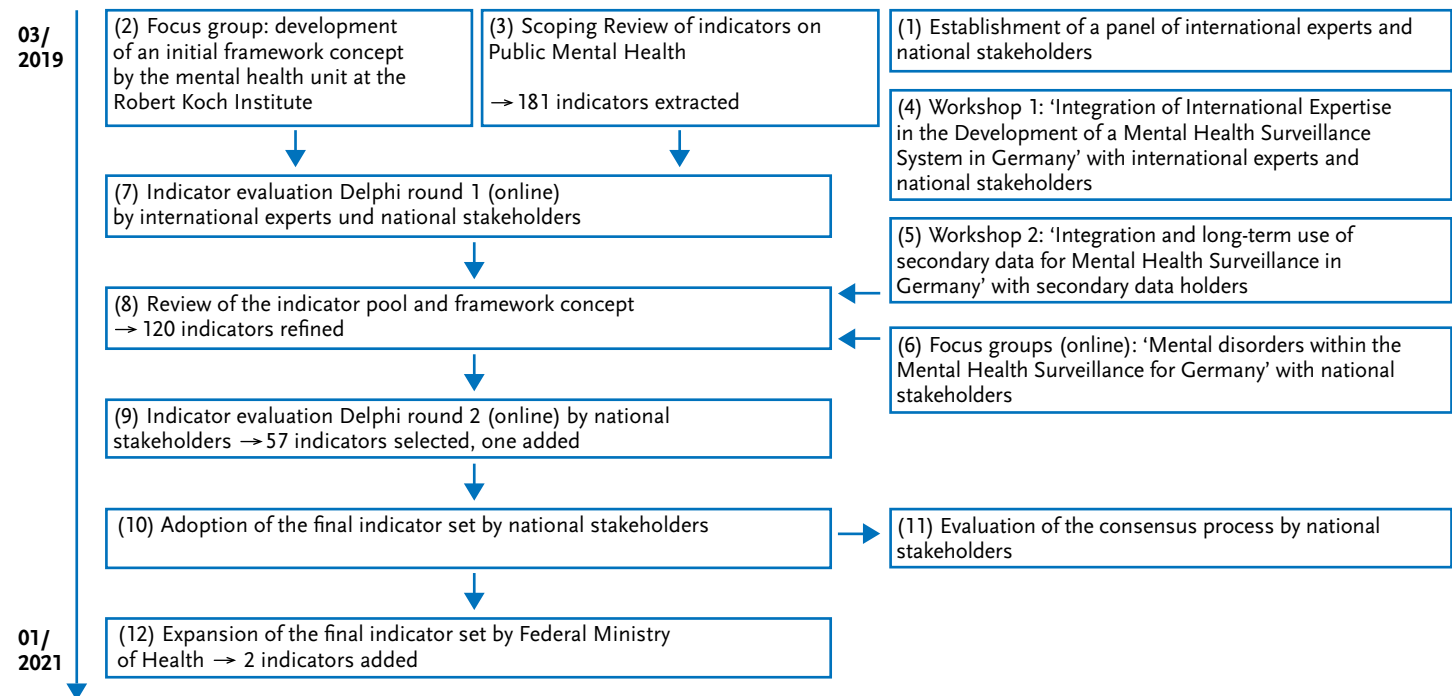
03/
2019

(2) Focus group: development of an initial framework concept by the mental health unit at the Robert Koch Institute

(3) Scoping Review of indicators on Public Mental Health

→ 181 indicators extracted

(1) Establishment of a panel of international experts and national stakeholders

(4) Workshop 1: 'Integration of International Expertise in the Development of a Mental Health Surveillance System in Germany' with international experts and national stakeholders

(7) Indicator evaluation Delphi round 1 (online) by international experts und national stakeholders

(5) Workshop 2: 'Integration and long-term use of secondary data for Mental Health Surveillance in Germany' with secondary data holders

(8) Review of the indicator pool and framework concept → 120 indicators refined

(6) Focus groups (online): 'Mental disorders within the Mental Health Surveillance for Germany' with national stakeholders

(9) Indicator evaluation Delphi round 2 (online) by national stakeholders → 57 indicators selected, one added

(10) Adoption of the final indicator set by national stakeholders

(11) Evaluation of the consensus process by national stakeholders

01/
2021

(12) Expansion of the final indicator set by Federal Ministry of Health → 2 indicators added